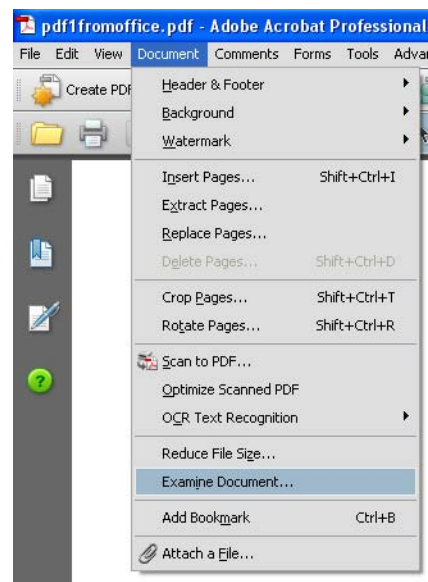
pdf1fromoffice.pdf - Adobe Acrobat Professional

File Edit View Document Comments Forms Tools Advar

Create PDF

Header & Footer
Background
Watermark
Insert Pages... Shift+Ctrl+I
Extract Pages...
Replace Pages...
Delete Pages... Shift+Ctrl+D
Crop Pages... Shift+Ctrl+T
Rotate Pages... Shift+Ctrl+R
Scan to PDF...
Optimize Scanned PDF
OCR Text Recognition
Reduce File Size...
Examine Document...
Add Bookmark Ctrl+B
Attach a File...